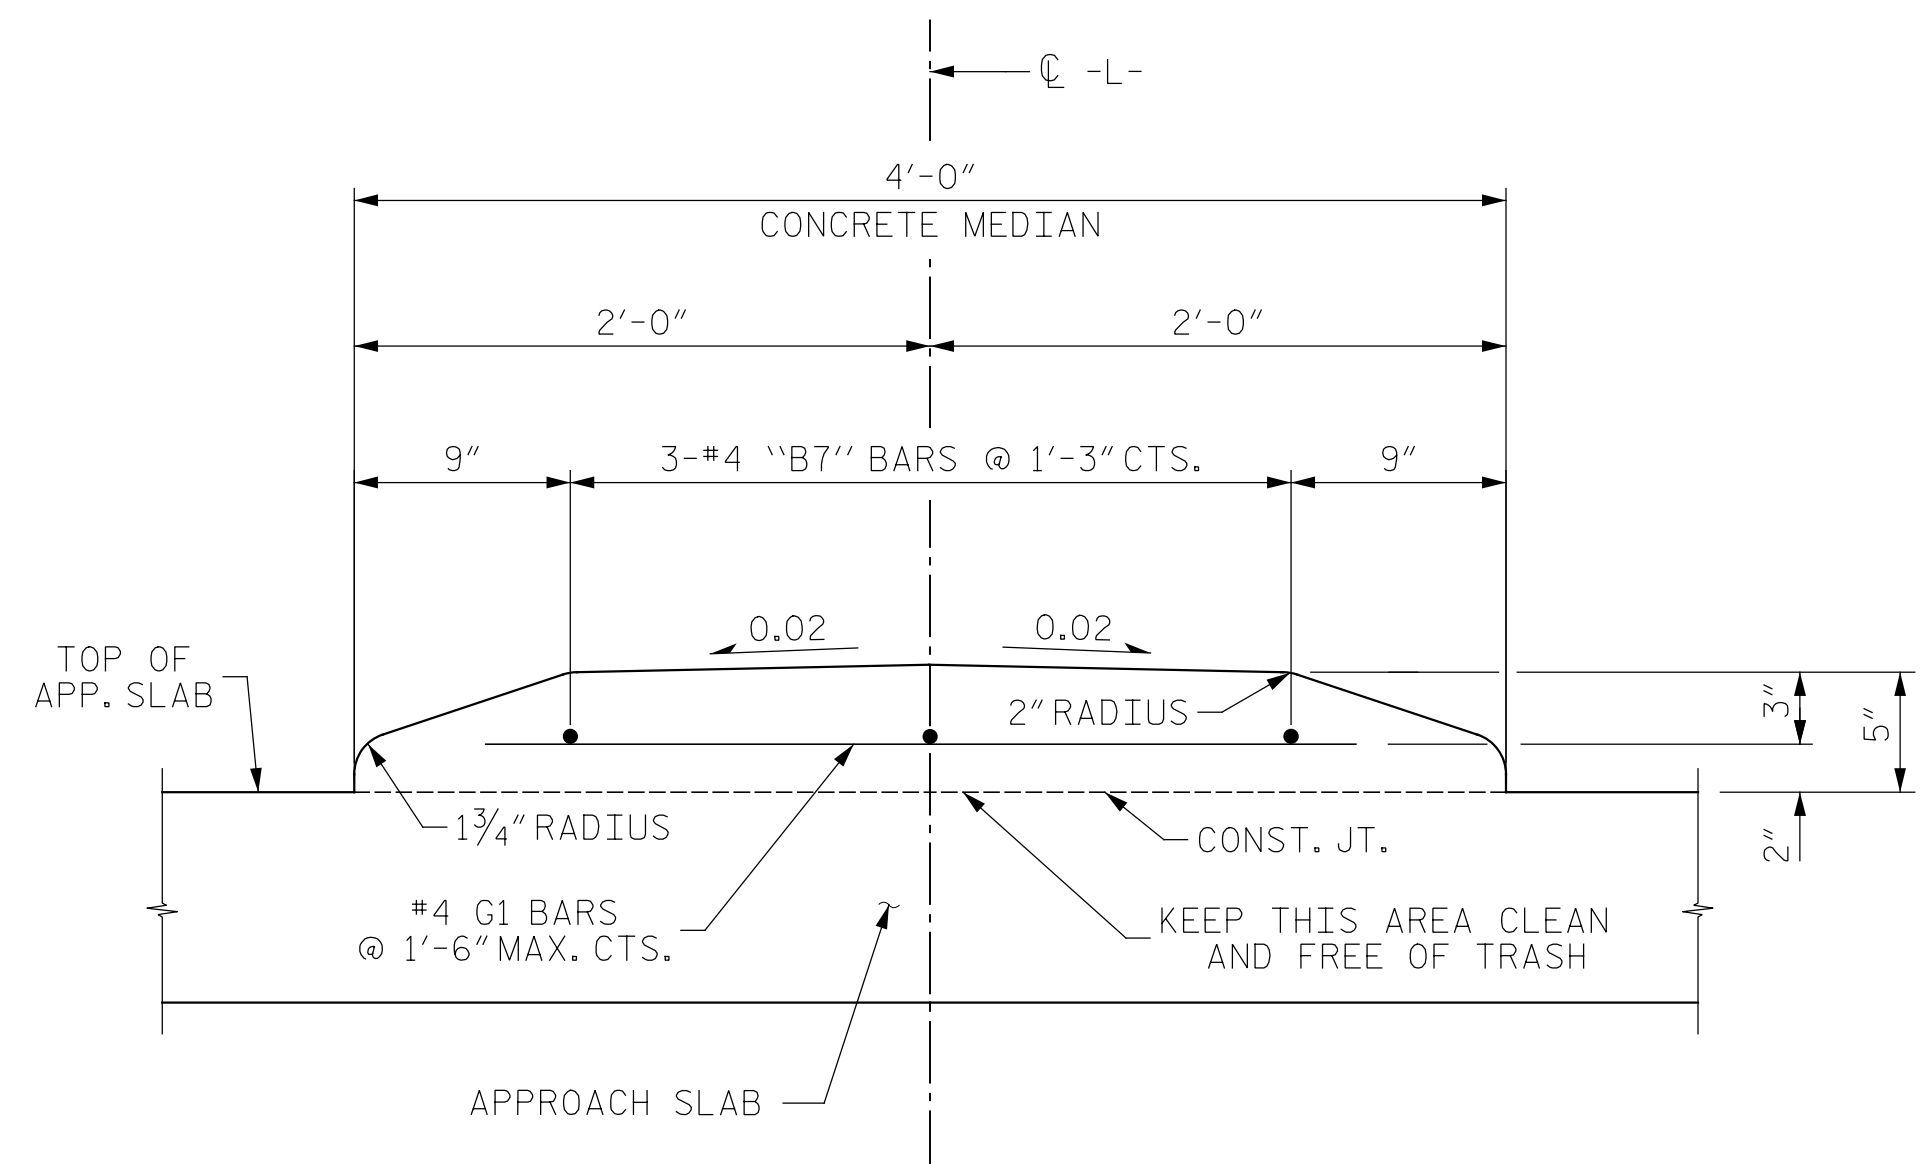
℄ -L-

4'-0"
CONCRETE MEDIAN

2'-0"

2'-0"

9"

3-#4 "B7" BARS @ 1'-3" CTS.

9"

0.02

0.02

TOP OF APP. SLAB

2" RADIUS

3"

5"

$1\frac{3}{4}$" RADIUS

CONST. JT.

2"

#4 G1 BARS @ 1'-6" MAX. CTS.

KEEP THIS AREA CLEAN AND FREE OF TRASH

APPROACH SLAB